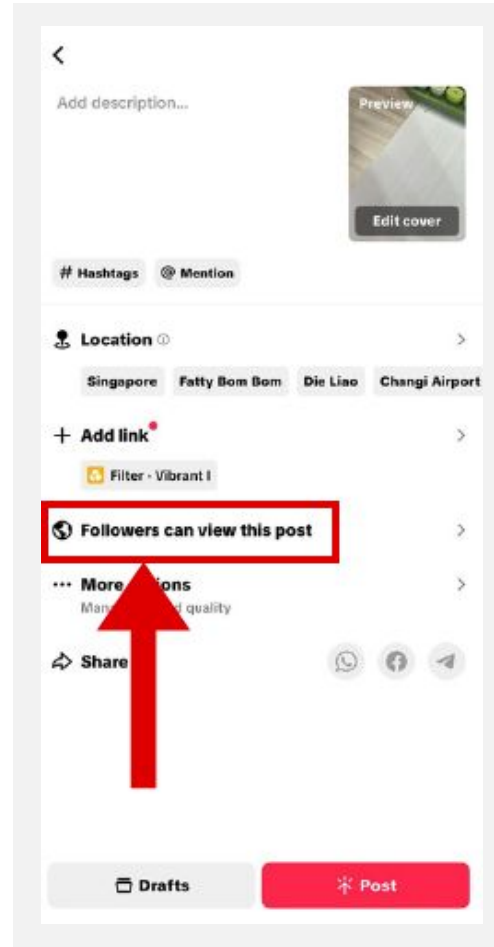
<

Add description...

Preview

Edit cover

# Hashtags @ Mention

Location

Singapore Fatty Bom Bom Die Liao Changi Airport

+ Add link

Filter - Vibrant I

Followers can view this post

More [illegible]ions
Man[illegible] quality

Share

Drafts

Post